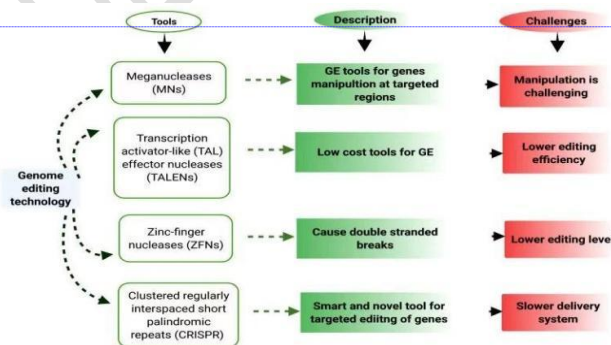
Tools

Description

Challenges

Genome editing technology

Meganucleases (MNs)

GE tools for genes manipultion at targeted regions

Manipulation is challenging

Transcription activator-like (TAL) effector nucleases (TALENs)

Low cost tools for GE

Lower editing efficiency

Zinc-finger nucleases (ZFNs)

Cause double stranded breaks

Lower editing leve

Clustered regularly interspaced short palindromic repeats (CRISPR)

Smart and novel tool for targeted ediitng of genes

Slower delivery system